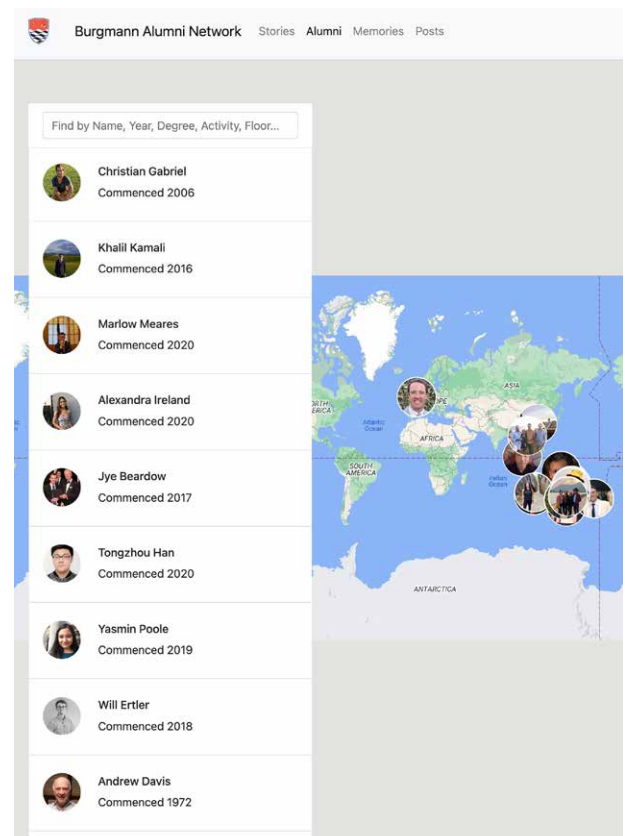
Burgmann Alumni Network Stories Alumni Memories Posts

Find by Name, Year, Degree, Activity, Floor...

Christian Gabriel
Commenced 2006

Khalil Kamali
Commenced 2016

Marlow Meares
Commenced 2020

Alexandra Ireland
Commenced 2020

Jye Beardow
Commenced 2017

Tongzhou Han
Commenced 2020

Yasmin Poole
Commenced 2019

Will Ertler
Commenced 2018

Andrew Davis
Commenced 1972

ASIA
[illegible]RTH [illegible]ERICA
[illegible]OPE
Atlantic Ocean
AFRICA
SOUTH AMERICA
Indian Ocean
ANTARCTICA